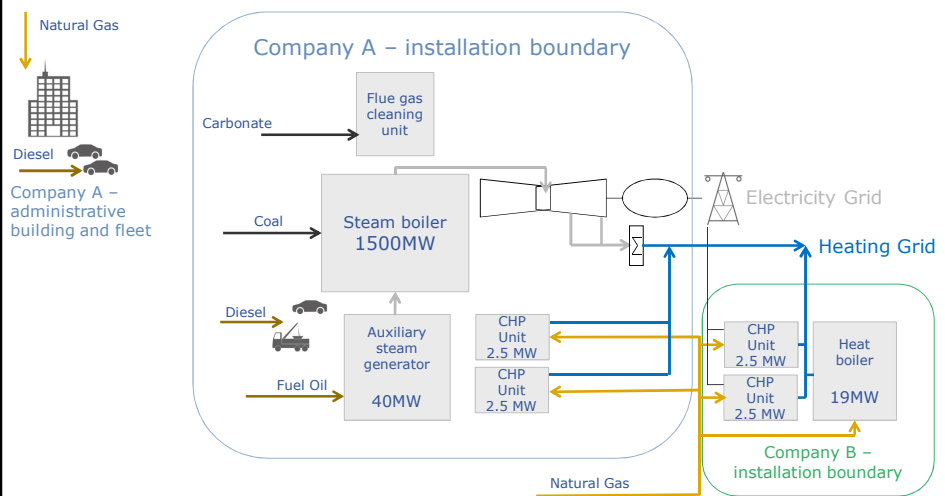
Natural Gas

Diesel

Company A – administrative building and fleet

Company A – installation boundary

Carbonate

Flue gas cleaning unit

Coal

Steam boiler 1500MW

Electricity Grid

Heating Grid

Diesel

Auxiliary steam generator

40MW

Fuel Oil

CHP Unit 2.5 MW

CHP Unit 2.5 MW

CHP Unit 2.5 MW

CHP Unit 2.5 MW

Heat boiler

19MW

Company B – installation boundary

Natural Gas